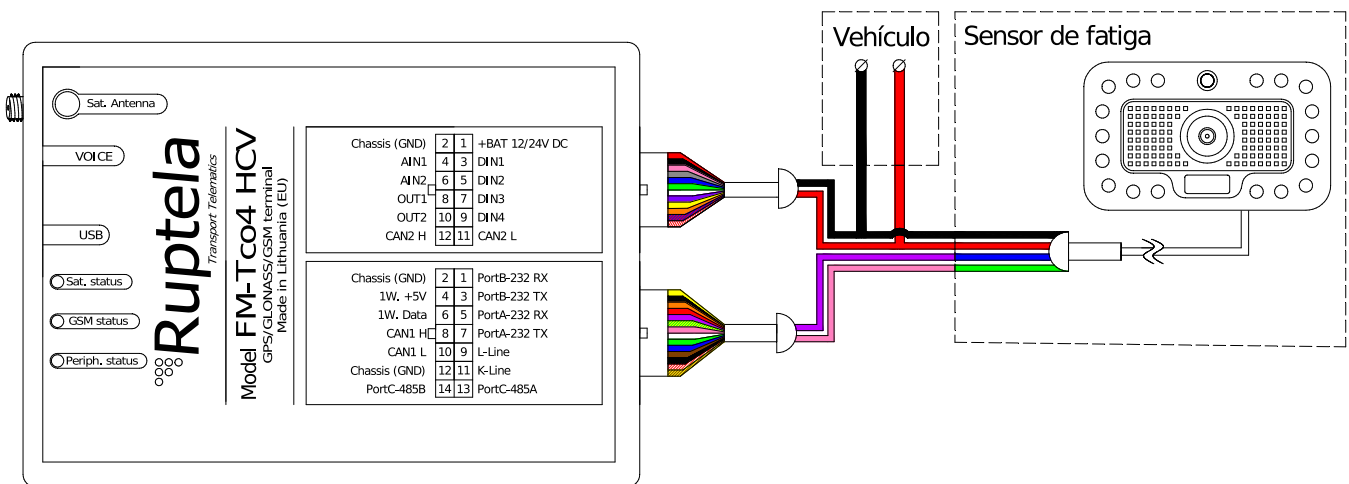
Vehículo

Sensor de fatiga

Sat. Antenna

VOICE

USB

Sat. status

GSM status

Periph. status

Ruptela
Transport Telematics

Model FM-Tco4 HCV
GPS/GLONASS/GSM terminal
Made in Lithuania (EU)

| | | | |
|---|---|---|---|
| Chassis (GND) | 2 | 1 | +BAT 12/24V DC |
| AIN1 | 4 | 3 | DIN1 |
| AIN2 | 6 | 5 | DIN2 |
| OUT1 | 8 | 7 | DIN3 |
| OUT2 | 10 | 9 | DIN4 |
| CAN2 H | 12 | 11 | CAN2 L |

| | | | |
|---|---|---|---|
| Chassis (GND) | 2 | 1 | PortB-232 RX |
| 1W. +5V | 4 | 3 | PortB-232 TX |
| 1W. Data | 6 | 5 | PortA-232 RX |
| CAN1 H | 8 | 7 | PortA-232 TX |
| CAN1 L | 10 | 9 | L-Line |
| Chassis (GND) | 12 | 11 | K-Line |
| PortC-485B | 14 | 13 | PortC-485A |